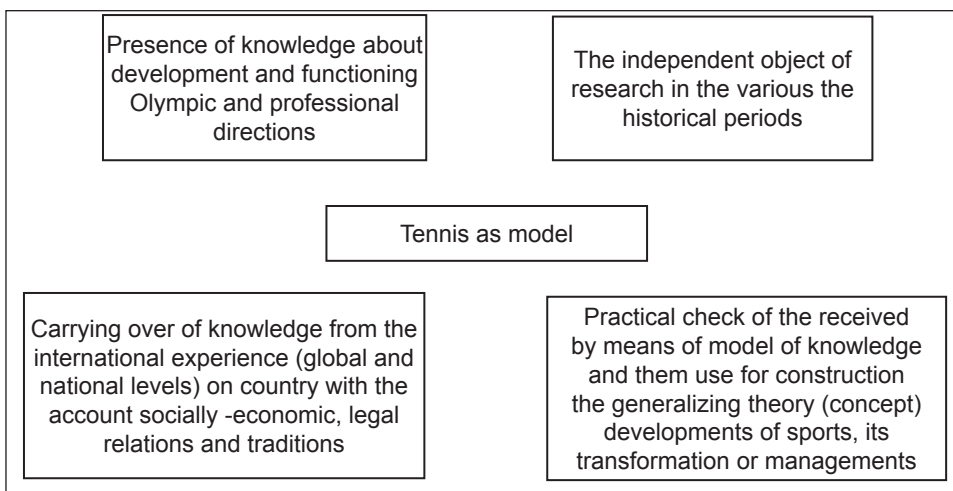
Presence of knowledge about development and functioning Olympic and professional directions

The independent object of research in the various the historical periods

Tennis as model

Carrying over of knowledge from the international experience (global and national levels) on country with the account socially -economic, legal relations and traditions

Practical check of the received by means of model of knowledge and them use for construction the generalizing theory (concept) developments of sports, its transformation or managements